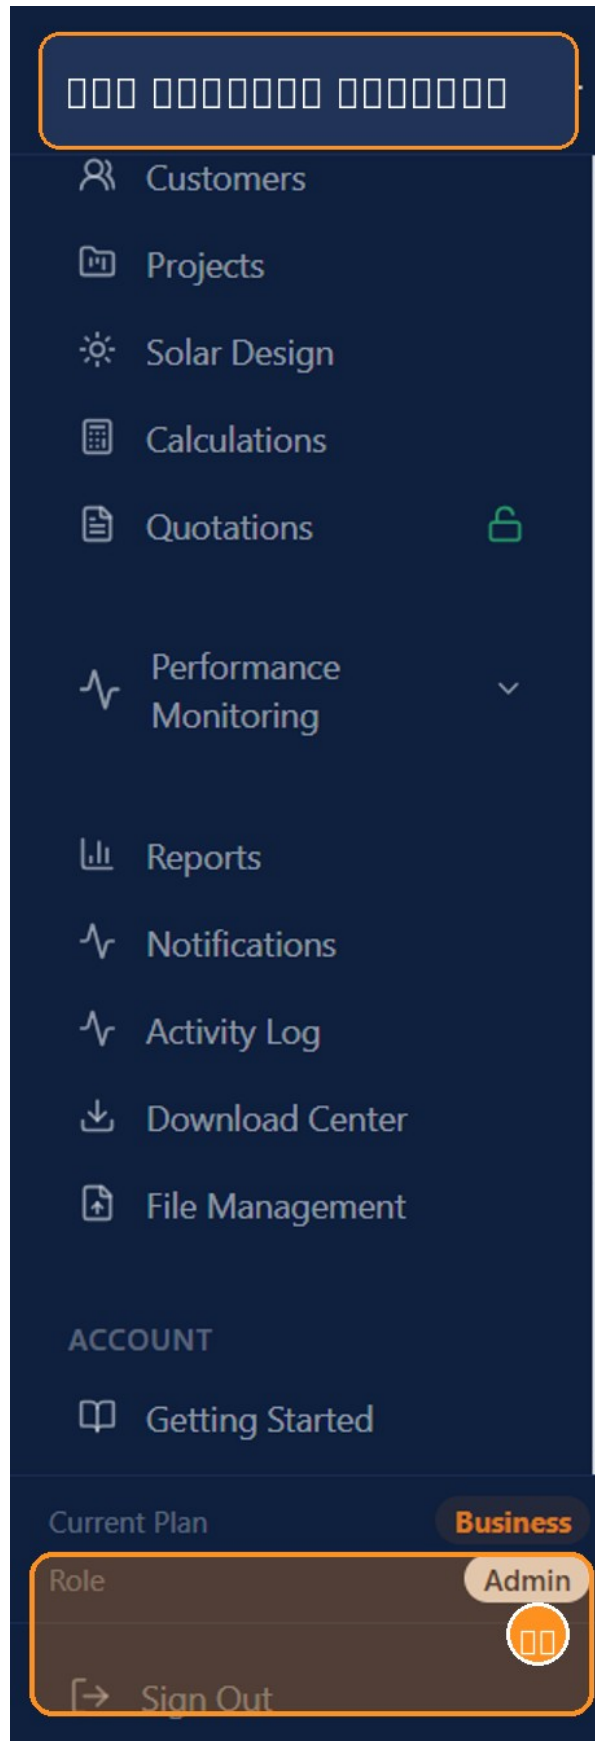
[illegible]

Customers

Projects

Solar Design

Calculations

Quotations

Performance Monitoring

Reports

Notifications

Activity Log

Download Center

File Management

ACCOUNT

Getting Started

Current Plan Business

Role Admin

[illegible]

Sign Out